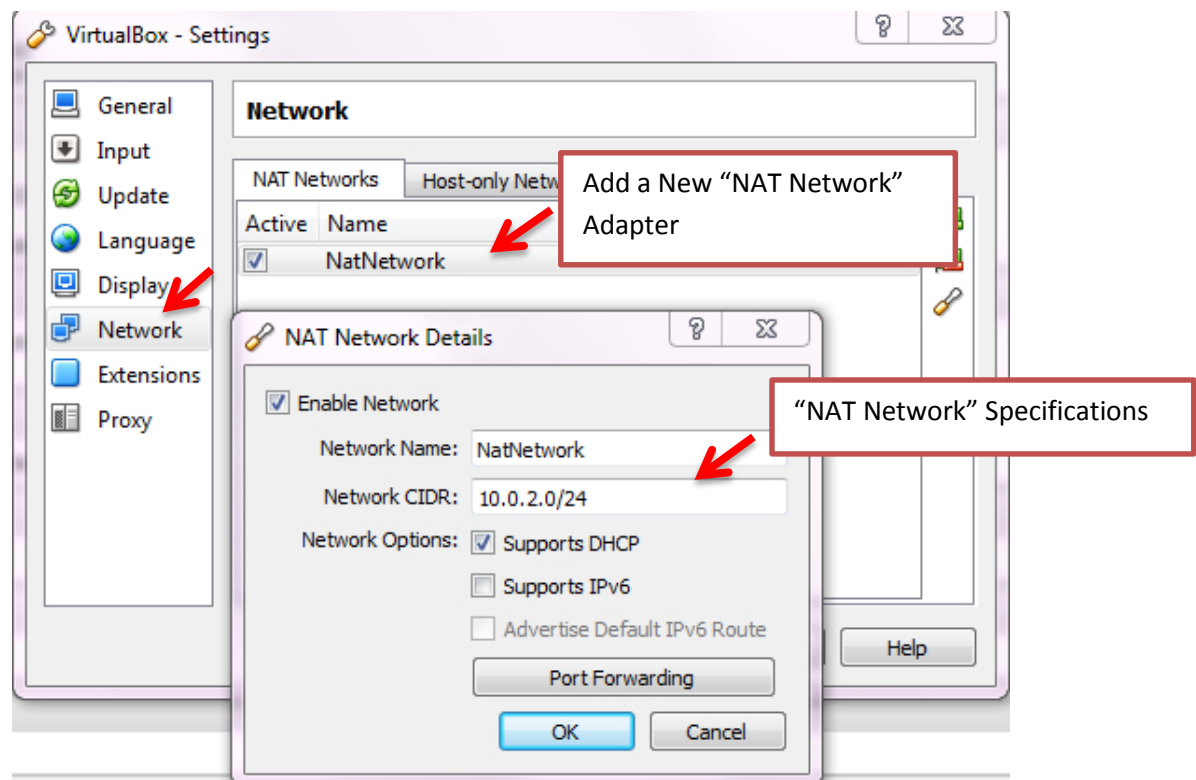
VirtualBox - Settings

?

General
Input
Update
Language
Display
Network
Extensions
Proxy

Network

NAT Networks
Host-only Netw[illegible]

Active
Name

NatNetwork

Add a New “NAT Network” Adapter

NAT Network Details

?

Enable Network
Network Name: NatNetwork
Network CIDR: 10.0.2.0/24
Network Options: Supports DHCP
Supports IPv6
Advertise Default IPv6 Route
Port Forwarding
OK
Cancel

“NAT Network” Specifications

Help